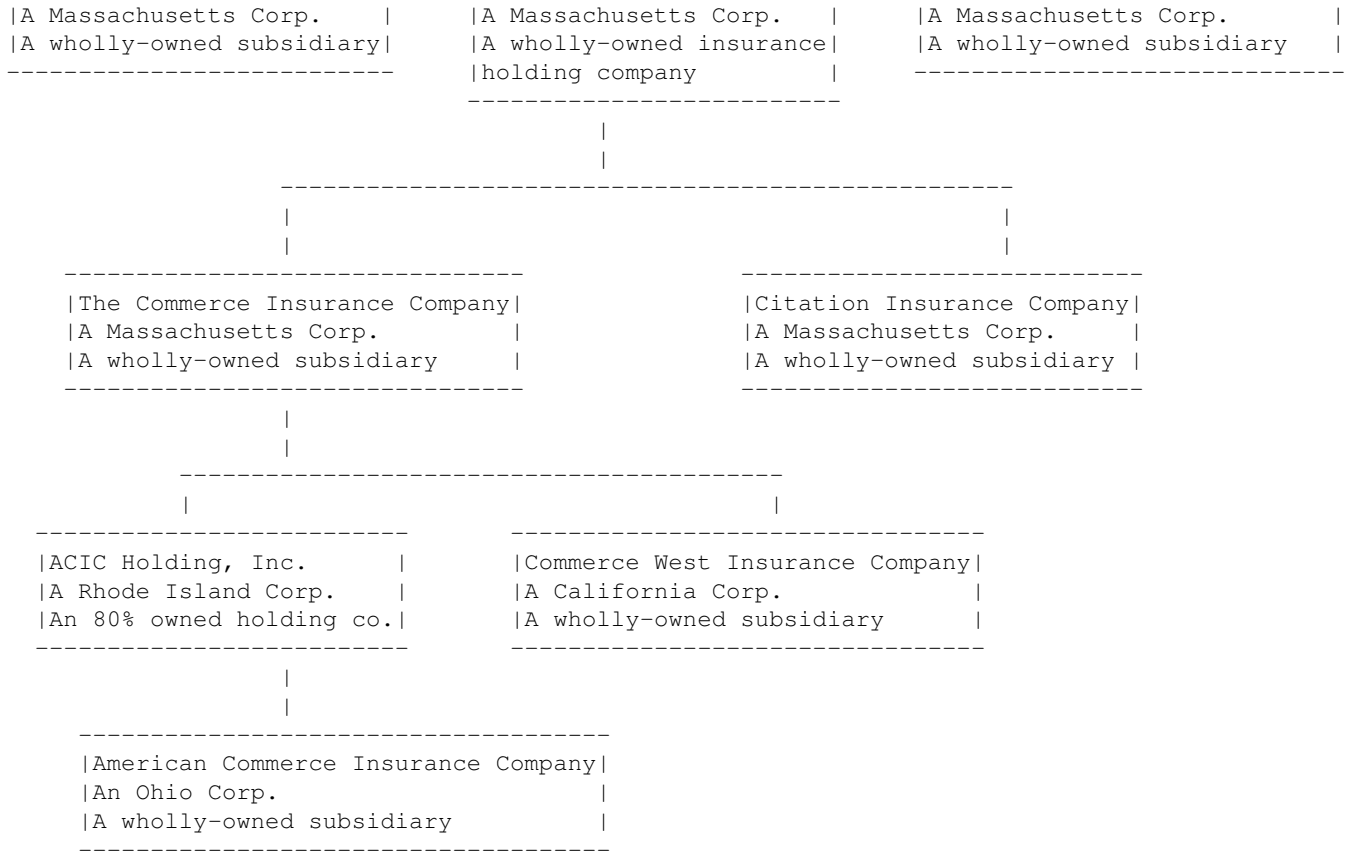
A Massachusetts Corp.
A wholly-owned subsidiary

A Massachusetts Corp.
A wholly-owned insurance holding company

A Massachusetts Corp.
A wholly-owned subsidiary

The Commerce Insurance Company
A Massachusetts Corp.
A wholly-owned subsidiary

Citation Insurance Company
A Massachusetts Corp.
A wholly-owned subsidiary

ACIC Holding, Inc.
A Rhode Island Corp.
An 80% owned holding co.

Commerce West Insurance Company
A California Corp.
A wholly-owned subsidiary

American Commerce Insurance Company
An Ohio Corp.
A wholly-owned subsidiary